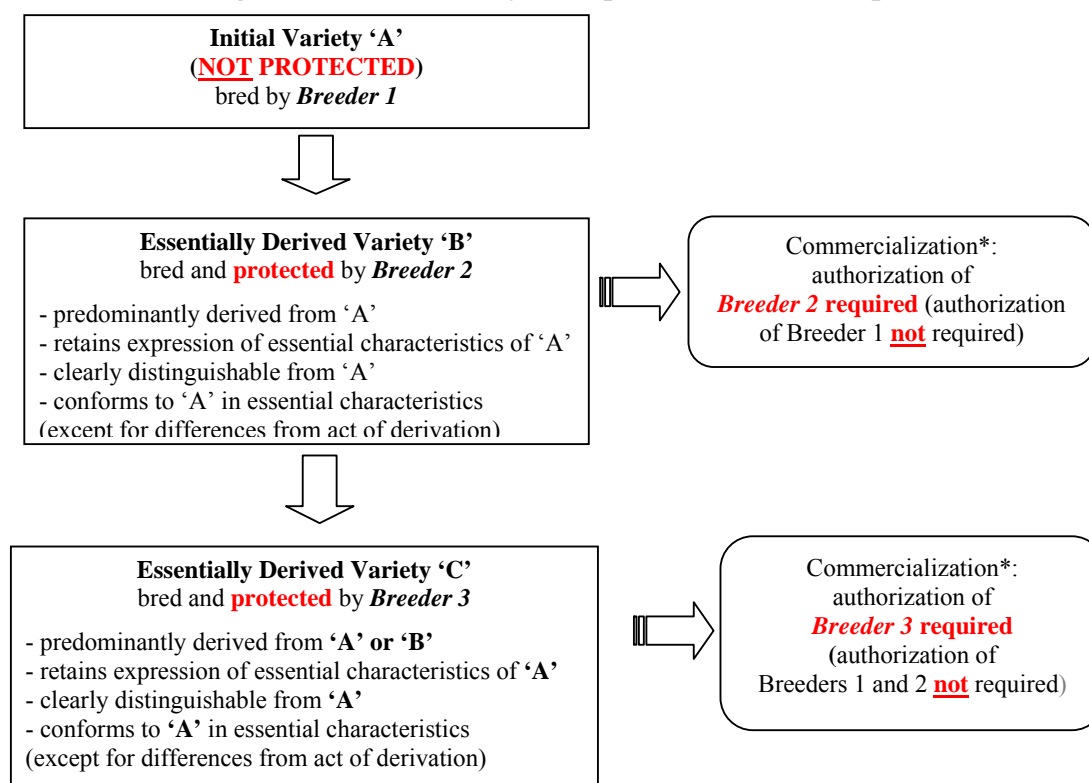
Initial Variety 'A'
(NOT PROTECTED)
bred by Breeder 1

Essentially Derived Variety 'B'
bred and protected by Breeder 2

- predominantly derived from 'A'
- retains expression of essential characteristics of 'A'
- clearly distinguishable from 'A'
- conforms to 'A' in essential characteristics
(except for differences from act of derivation)

Commercialization*:
authorization of
Breeder 2 required (authorization of Breeder 1 not required)

Essentially Derived Variety 'C'
bred and protected by Breeder 3

- predominantly derived from 'A' or 'B'
- retains expression of essential characteristics of 'A'
- clearly distinguishable from 'A'
- conforms to 'A' in essential characteristics
(except for differences from act of derivation)

Commercialization*:
authorization of
Breeder 3 required
(authorization of
Breeders 1 and 2 not required)